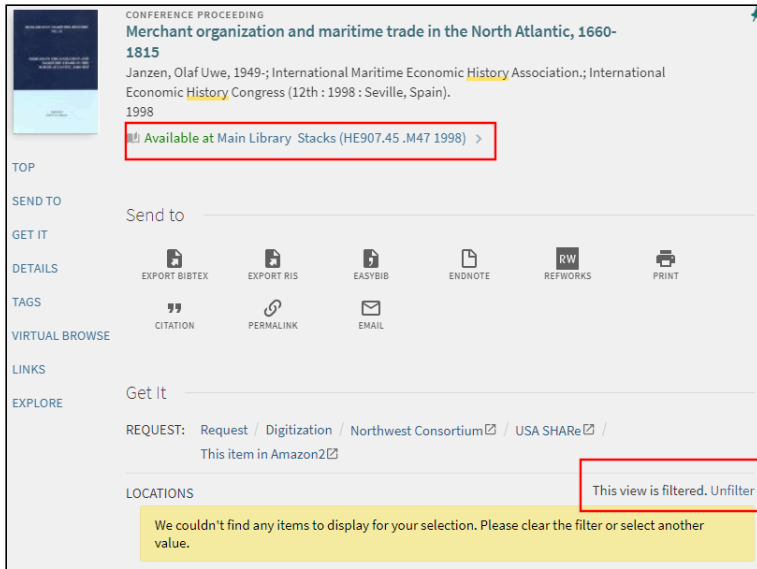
CONFERENCE PROCEEDING

Merchant organization and maritime trade in the North Atlantic, 1660-1815

Janzen, Olaf Uwe, 1949-; International Maritime Economic History Association.; International Economic History Congress (12th : 1998 : Seville, Spain).

1998

Available at Main Library Stacks (HE907.45 .M47 1998) >

TOP

SEND TO

GET IT

DETAILS

TAGS

VIRTUAL BROWSE

LINKS

EXPLORE

Send to

EXPORT BIBTEX

EXPORT RIS

EASYBIB

ENDNOTE

RW
REFWORKS

PRINT

CITATION

PERMALINK

EMAIL

Get It

REQUEST: Request / Digitization / Northwest Consortium / USA SHARe / This item in Amazon2

LOCATIONS

This view is filtered. Unfilter

We couldn't find any items to display for your selection. Please clear the filter or select another value.